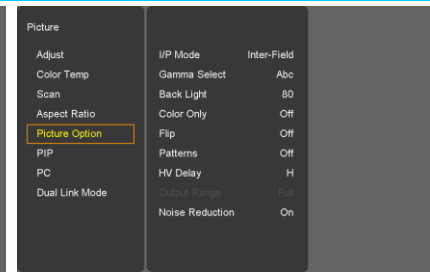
Picture

Adjust
Color Temp
Scan
Aspect Ratio
Picture Option
PIP
PC
Dual Link Mode

| | |
|---|---|
| I/P Mode | Inter-Field |
| Gamma Select | Abc |
| Back Light | 80 |
| Color Only | Off |
| Flip | Off |
| Patterns | Off |
| HV Delay | H |
| Output Range | Full |
| Noise Reduction | On |